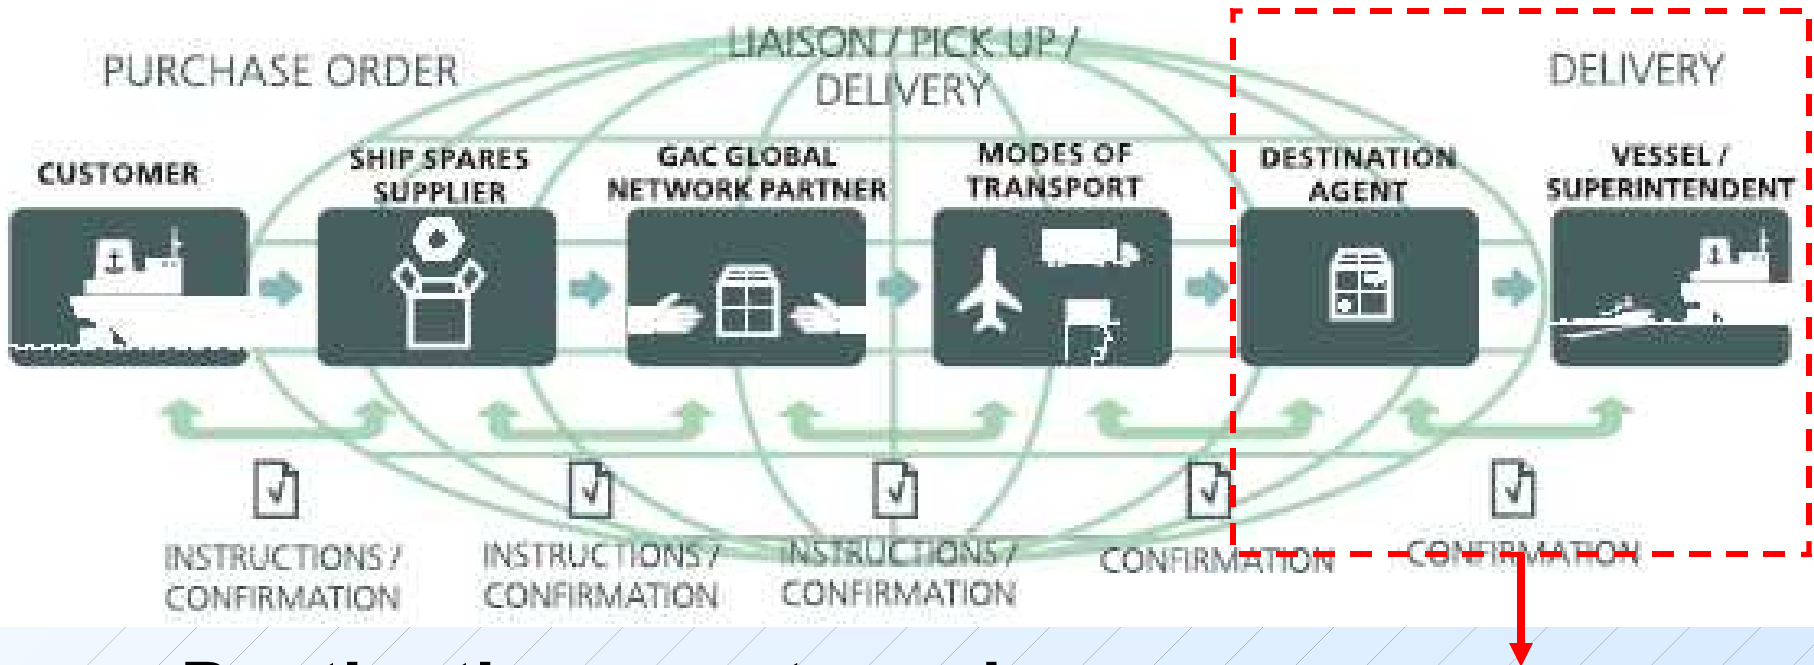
PURCHASE ORDER

LIAISON / PICK UP / DELIVERY

DELIVERY

CUSTOMER

SHIP SPARES SUPPLIER

GAC GLOBAL NETWORK PARTNER

MODES OF TRANSPORT

DESTINATION AGENT

VESSEL / SUPERINTENDENT

INSTRUCTIONS / CONFIRMATION

INSTRUCTIONS / CONFIRMATION

INSTRUCTIONS / CONFIRMATION

CONFIRMATION

CONFIRMATION

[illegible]